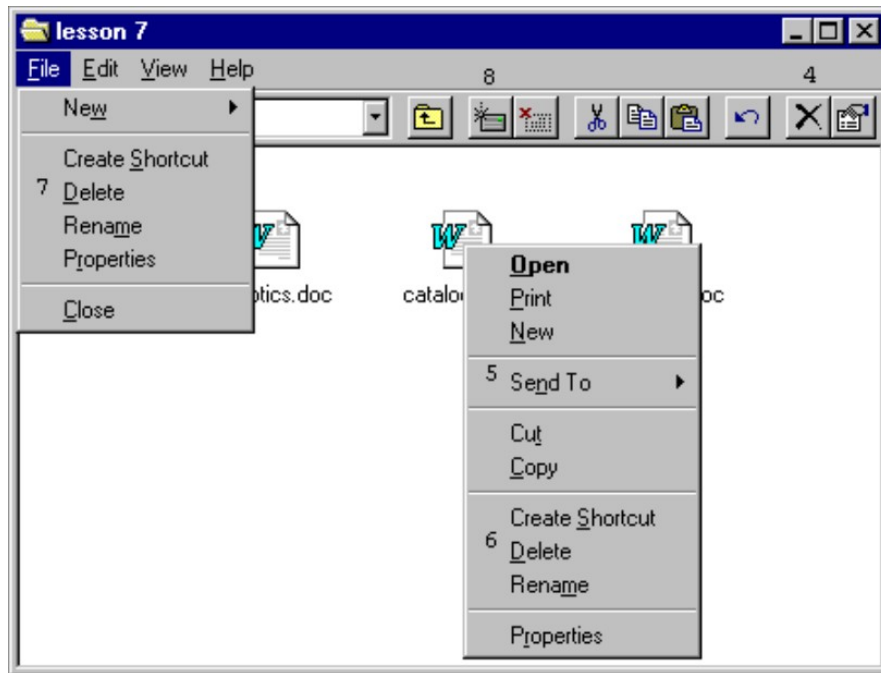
lesson 7

File Edit View Help

8

4

New

Create Shortcut

7 Delete

Rename

Properties

Close

tics.doc

catalo

oc

Open

Print

New

5 Send To

Cut

Copy

Create Shortcut

6 Delete

Rename

Properties